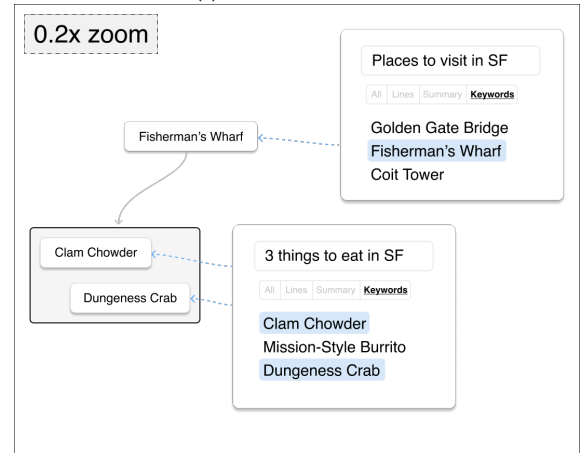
0.2x zoom

Places to visit in SF

All Lines Summary **Keywords**

Golden Gate Bridge
Fisherman's Wharf
Coit Tower

Fisherman's Wharf

Clam Chowder

Dungeness Crab

3 things to eat in SF

All Lines Summary **Keywords**

Clam Chowder
Mission-Style Burrito
Dungeness Crab